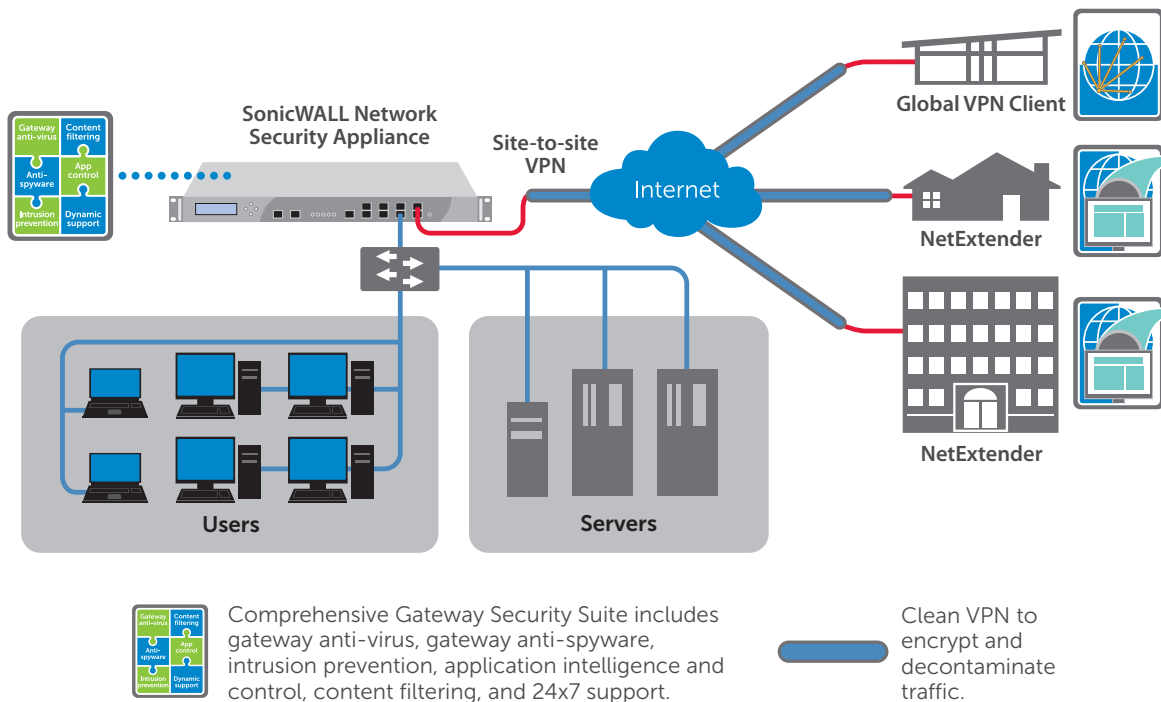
Gateway anti-virus
Content filtering
Anti-spyware
App control
Intrusion prevention
Dynamic support

SonicWALL Network Security Appliance

Site-to-site VPN

Internet

Global VPN Client

NetExtender

NetExtender

Users

Servers

Gateway anti-virus
Content filtering
Anti-spyware
App control
Intrusion prevention
Dynamic support

Comprehensive Gateway Security Suite includes gateway anti-virus, gateway anti-spyware, intrusion prevention, application intelligence and control, content filtering, and 24x7 support.

Clean VPN to encrypt and decontaminate traffic.